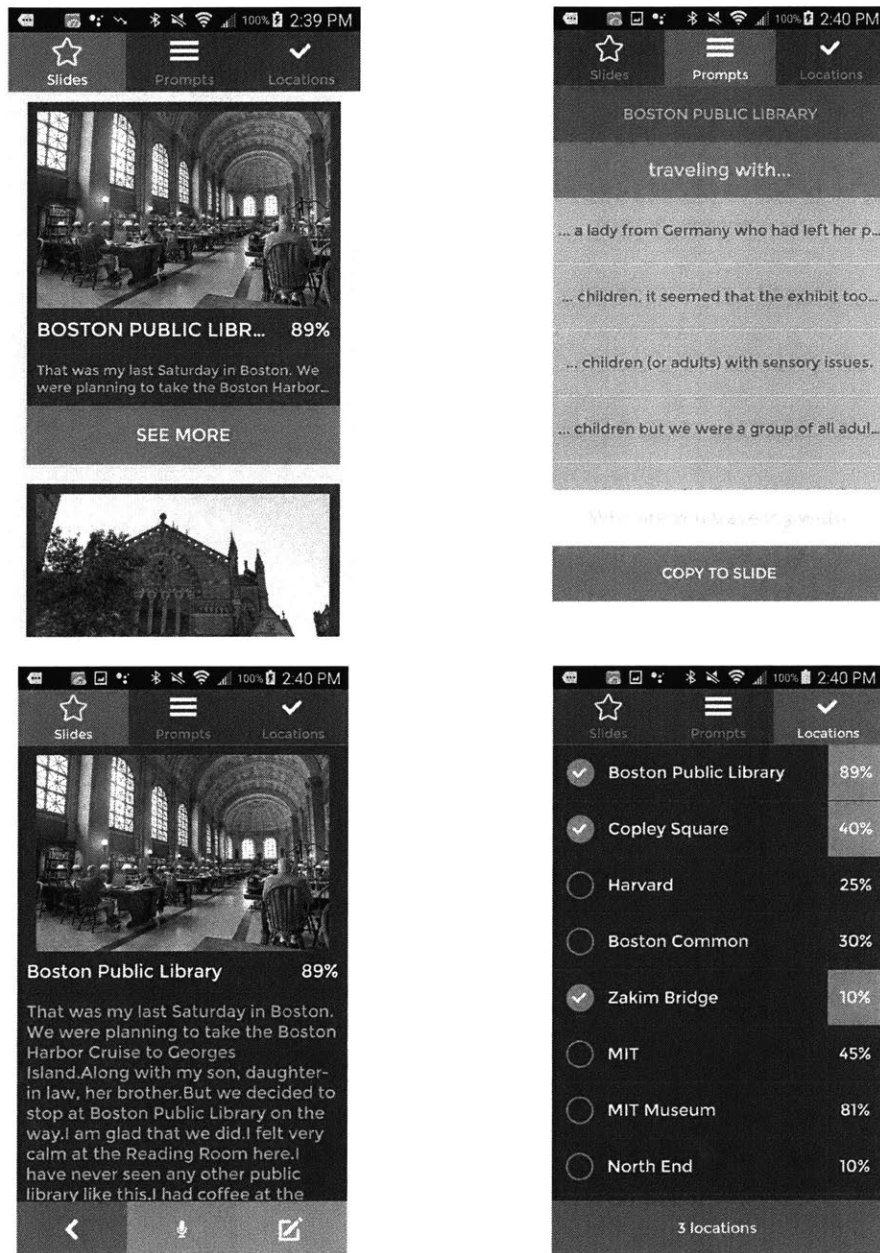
100% 2:39 PM

Slides Prompts Locations

BOSTON PUBLIC LIBR... 89%

That was my last Saturday in Boston. We were planning to take the Boston Harbor...

SEE MORE

100% 2:40 PM

Slides Prompts Locations

BOSTON PUBLIC LIBRARY

traveling with...

... a lady from Germany who had left her p...

... children, it seemed that the exhibit too...

... children (or adults) with sensory issues.

... children but we were a group of all adul...

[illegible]

COPY TO SLIDE

100% 2:40 PM

Slides Prompts Locations

Boston Public Library 89%

That was my last Saturday in Boston. We were planning to take the Boston Harbor Cruise to Georges Island.Along with my son, daughter-in law, her brother.But we decided to stop at Boston Public Library on the way.I am glad that we did.I felt very calm at the Reading Room here.I have never seen any other public library like this.I had coffee at the

100% 2:40 PM

Slides Prompts Locations

| Location | % |
|---|---|
| Boston Public Library | 89% |
| Copley Square | 40% |
| Harvard | 25% |
| Boston Common | 30% |
| Zakim Bridge | 10% |
| MIT | 45% |
| MIT Museum | 81% |
| North End | 10% |

3 locations